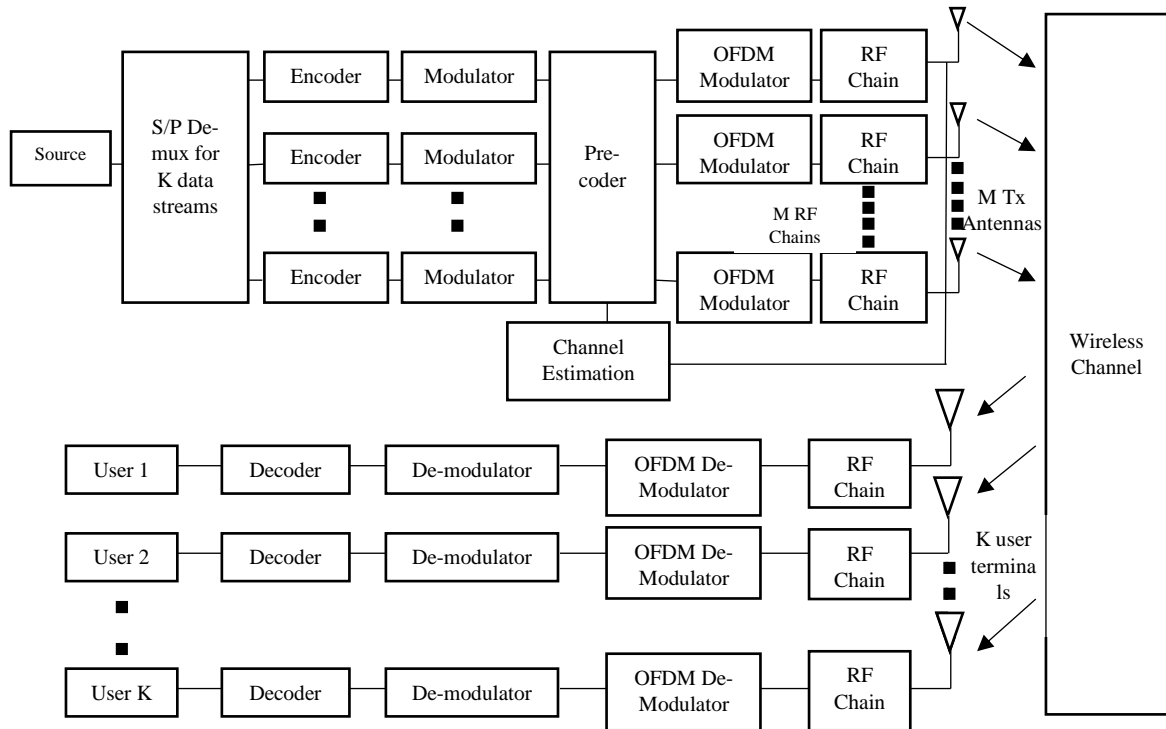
Source

S/P Demux for K data streams

Encoder

Modulator

Encoder

Modulator

Encoder

Modulator

Precoder

OFDM Modulator

RF Chain

OFDM Modulator

RF Chain

M RF Chains

OFDM Modulator

RF Chain

M Tx Antennas

Channel Estimation

Wireless Channel

User 1

Decoder

De-modulator

OFDM De-Modulator

RF Chain

User 2

Decoder

De-modulator

OFDM De-Modulator

RF Chain

K user terminals

User K

Decoder

De-modulator

OFDM De-Modulator

RF Chain